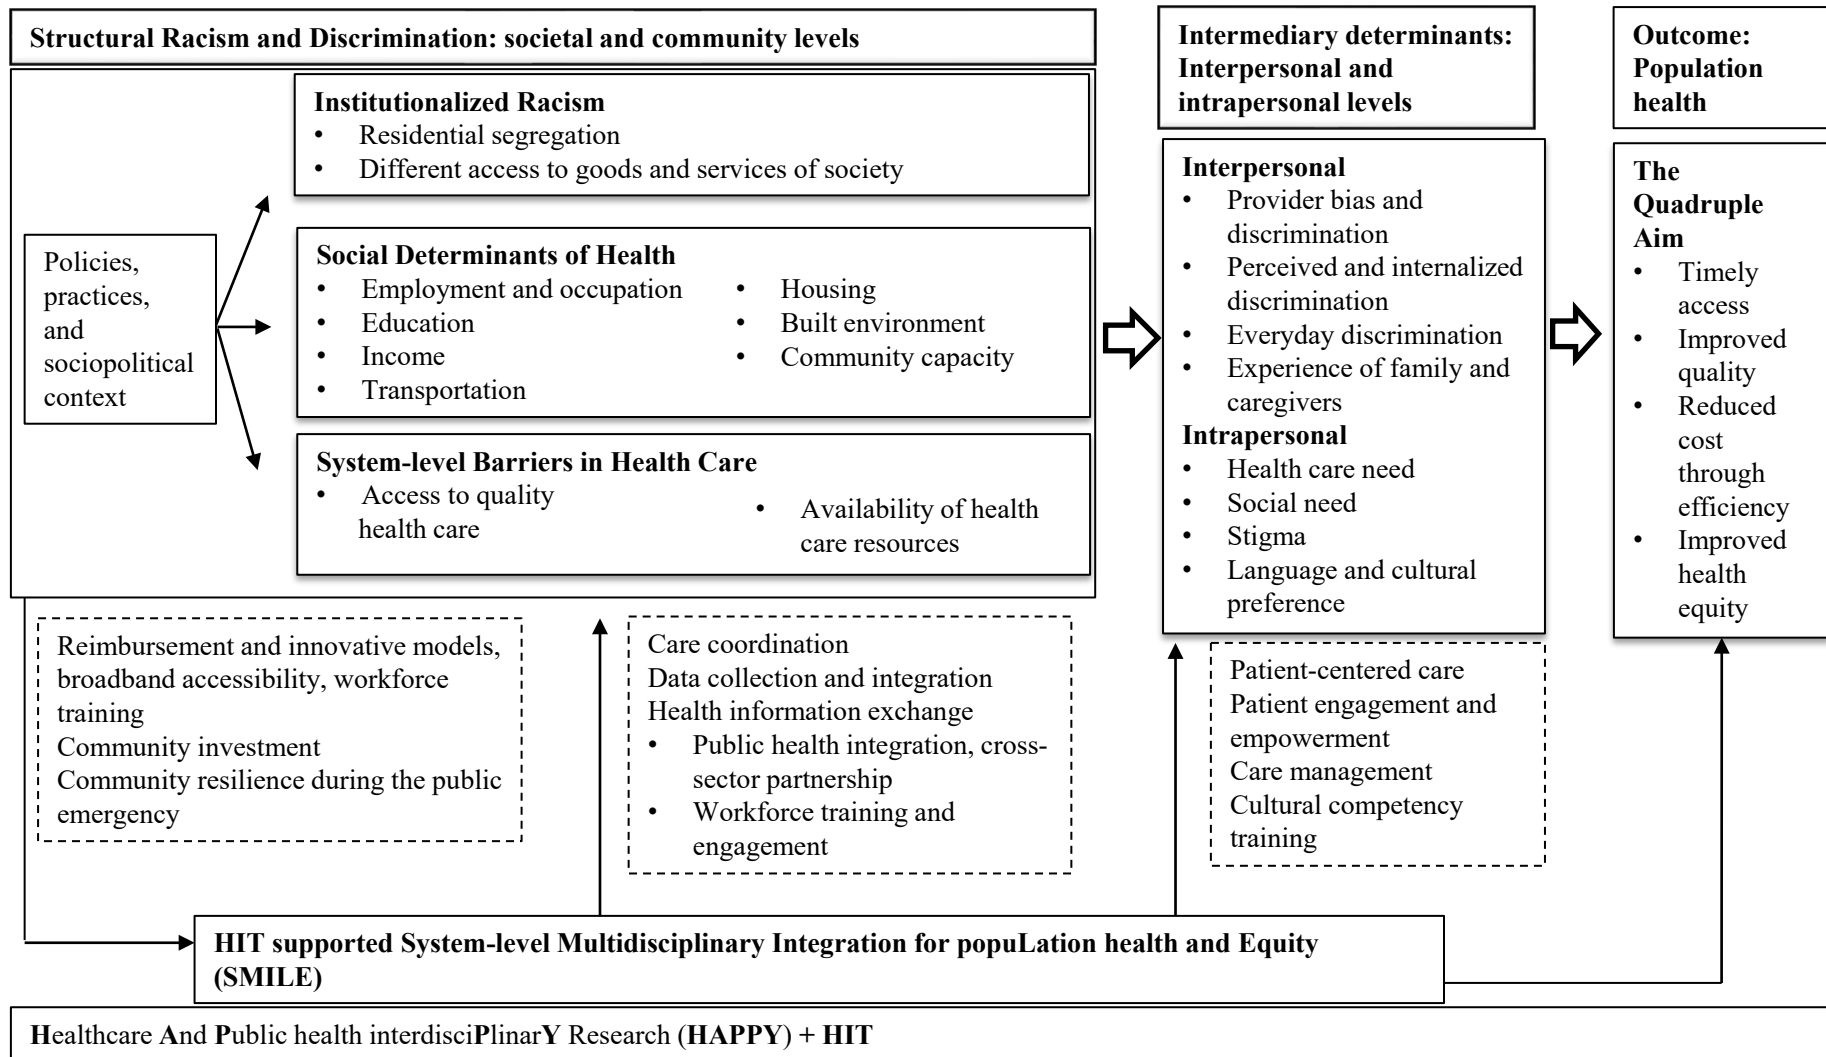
Structural Racism and Discrimination: societal and community levels

Intermediary determinants: Interpersonal and intrapersonal levels

Outcome: Population health

Institutionalized Racism
• Residential segregation
• Different access to goods and services of society

Policies, practices, and sociopolitical context

Social Determinants of Health
• Employment and occupation
• Education
• Income
• Transportation
• Housing
• Built environment
• Community capacity

System-level Barriers in Health Care
• Access to quality health care
• Availability of health care resources

Interpersonal
• Provider bias and discrimination
• Perceived and internalized discrimination
• Everyday discrimination
• Experience of family and caregivers
Intrapersonal
• Health care need
• Social need
• Stigma
• Language and cultural preference

The Quadruple Aim
• Timely access
• Improved quality
• Reduced cost through efficiency
• Improved health equity

Reimbursement and innovative models, broadband accessibility, workforce training
Community investment
Community resilience during the public emergency

Care coordination
Data collection and integration
Health information exchange
• Public health integration, cross-sector partnership
• Workforce training and engagement

Patient-centered care
Patient engagement and empowerment
Care management
Cultural competency training

HIT supported System-level Multidisciplinary Integration for popuLation health and Equity (SMILE)

Healthcare And Public health interdisciPlinarY Research (HAPPY) + HIT